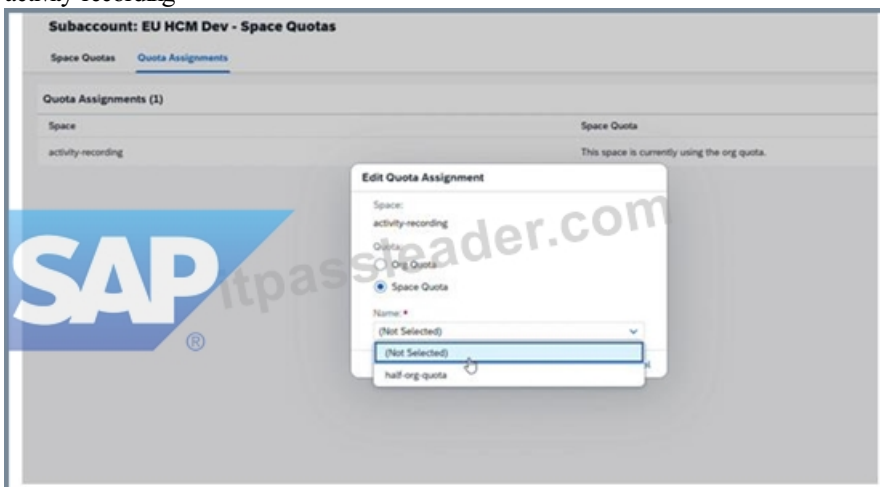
activity-recording

Subaccount: EU HCM Dev - Space Quotas

Space Quotas Quota Assignments

Quota Assignments (1)

| Space | Space Quota |
|---|---|
| activity-recording | This space is currently using the org quota. |

Edit Quota Assignment

Space:
activity-recording

Quota:
Org Quota
Space Quota

Name: *
(Not Selected)

(Not Selected)
half-org-quota

SAP®

itpassleader.com